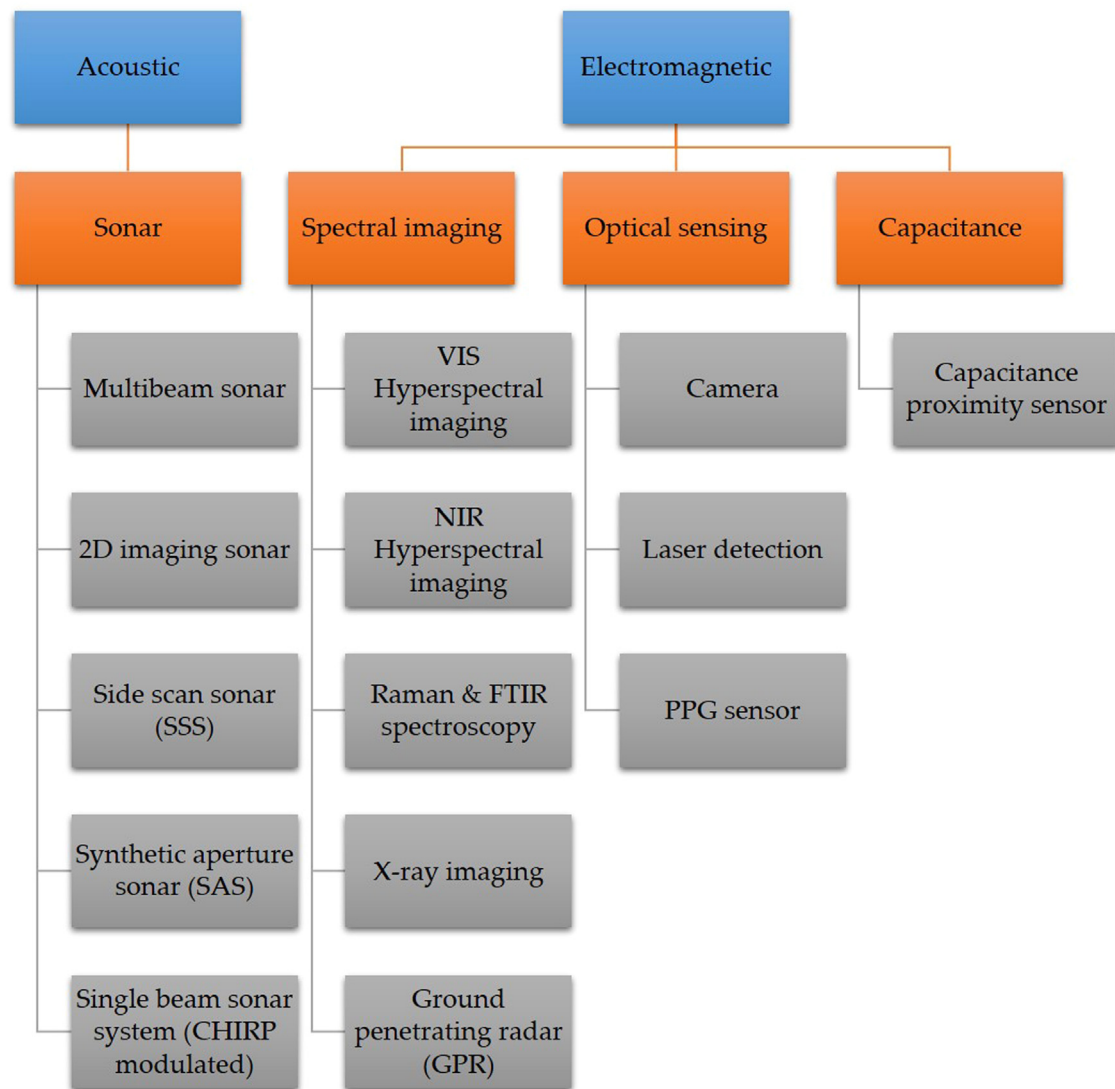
Acoustic

Electromagnetic

Sonar

Spectral imaging

Optical sensing

Capacitance

Multibeam sonar

2D imaging sonar

Side scan sonar (SSS)

Synthetic aperture sonar (SAS)

Single beam sonar system (CHIRP modulated)

VIS Hyperspectral imaging

NIR Hyperspectral imaging

Raman & FTIR spectroscopy

X-ray imaging

Ground penetrating radar (GPR)

Camera

Laser detection

PPG sensor

Capacitance proximity sensor